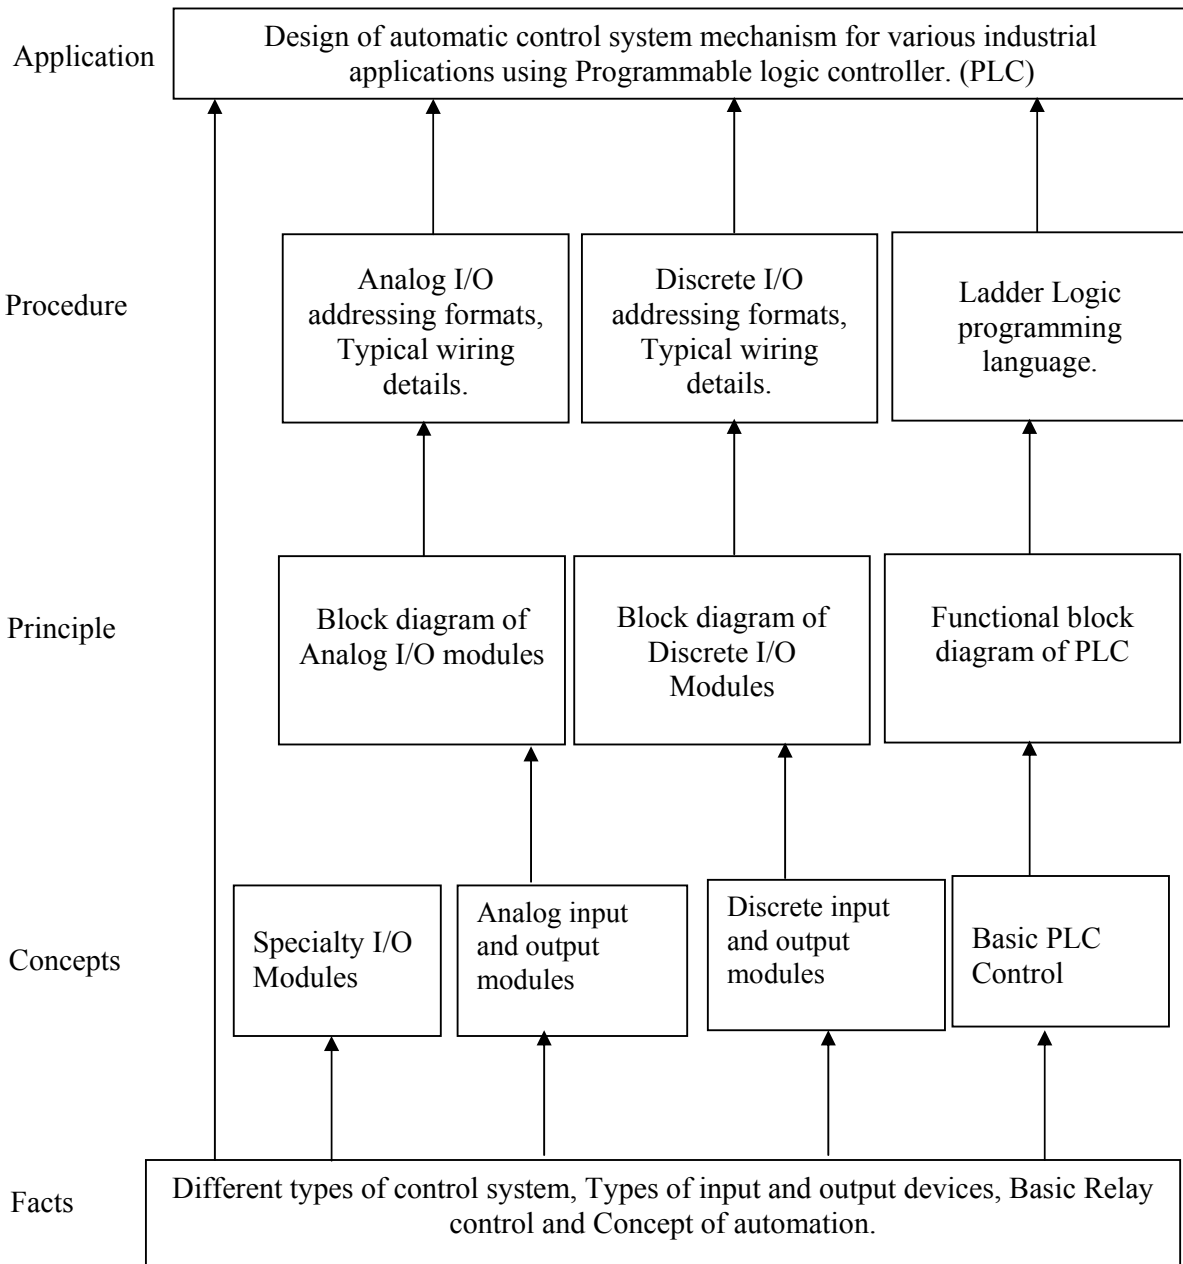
Application

Design of automatic control system mechanism for various industrial applications using Programmable logic controller. (PLC)

Procedure

Analog I/O addressing formats, Typical wiring details.

Discrete I/O addressing formats, Typical wiring details.

Ladder Logic programming language.

Principle

Block diagram of Analog I/O modules

Block diagram of Discrete I/O Modules

Functional block diagram of PLC

Concepts

Specialty I/O Modules

Analog input and output modules

Discrete input and output modules

Basic PLC Control

Facts

Different types of control system, Types of input and output devices, Basic Relay control and Concept of automation.